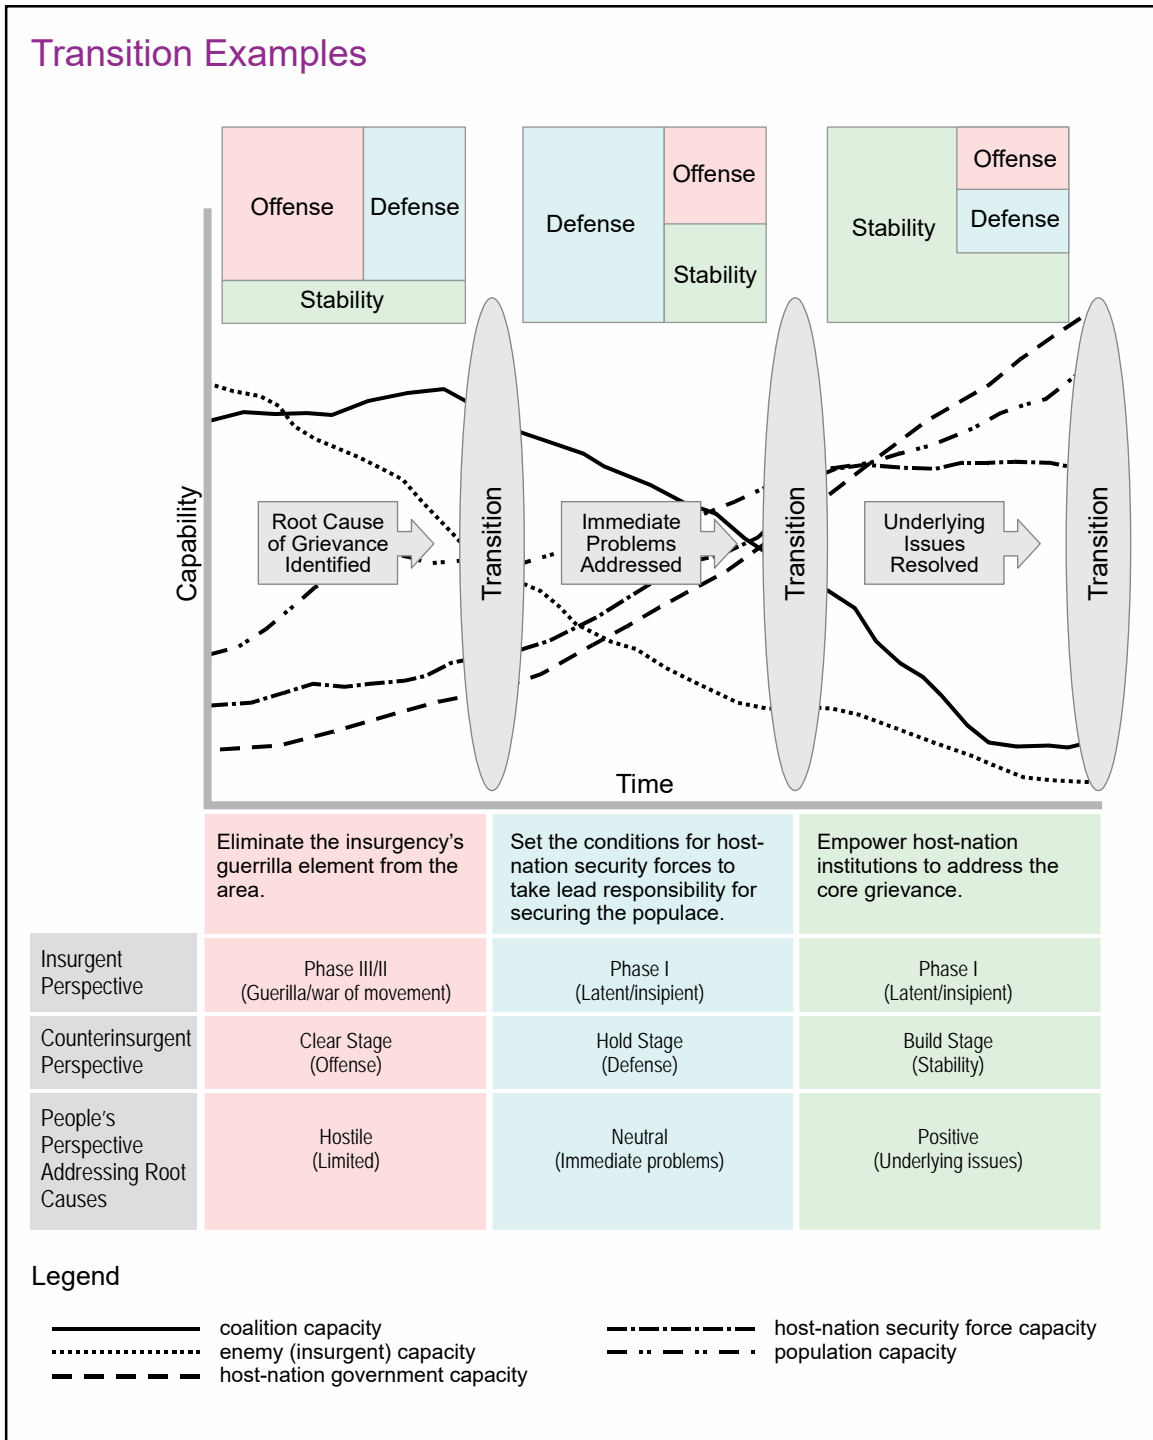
Transition Examples

Offense Defense
Stability

Defense Offense
Stability

Stability Offense
Defense

Capability

Root Cause of Grievance Identified

Transition

Immediate Problems Addressed

Transition

Underlying Issues Resolved

Transition

Time

|  | Eliminate the insurgency's guerrilla element from the area. | Set the conditions for host-nation security forces to take lead responsibility for securing the populace. | Empower host-nation institutions to address the core grievance. |
|---|---|---|---|
| Insurgent Perspective | Phase III/II (Guerilla/war of movement) | Phase I (Latent/insipient) | Phase I (Latent/insipient) |
| Counterinsurgent Perspective | Clear Stage (Offense) | Hold Stage (Defense) | Build Stage (Stability) |
| People's Perspective Addressing Root Causes | Hostile (Limited) | Neutral (Immediate problems) | Positive (Underlying issues) |

Legend

coalition capacity
enemy (insurgent) capacity
host-nation government capacity
host-nation security force capacity
population capacity